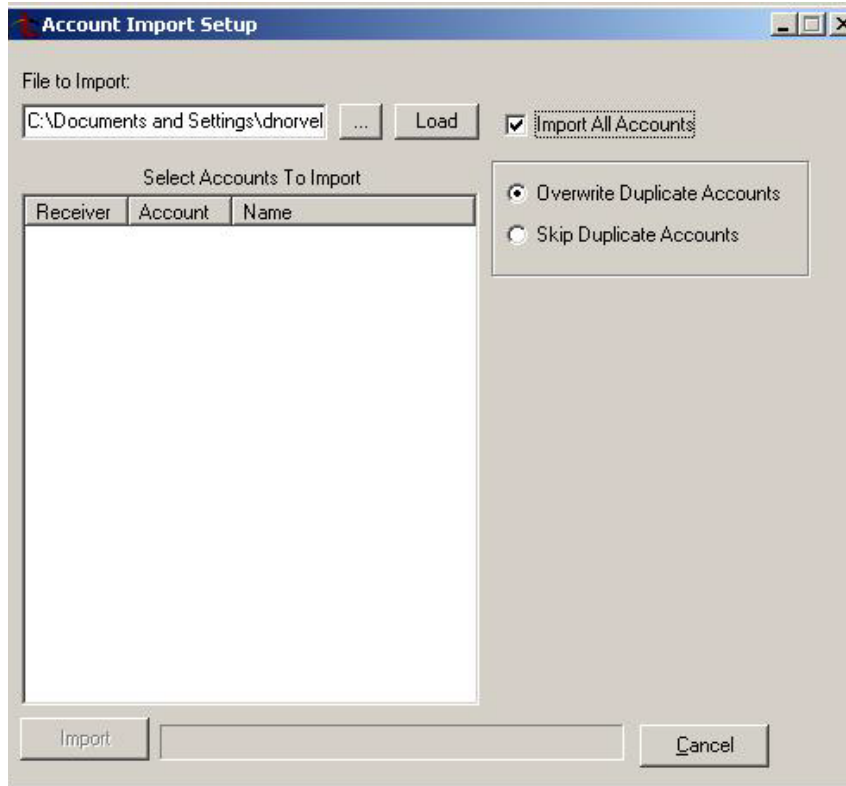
Account Import Setup

File to Import:

C:\Documents and Settings\dnorvel

...

Load

Import All Accounts

Select Accounts To Import

| Receiver | Account | Name |
|---|---|---|

Overwrite Duplicate Accounts

Skip Duplicate Accounts

Import

Cancel